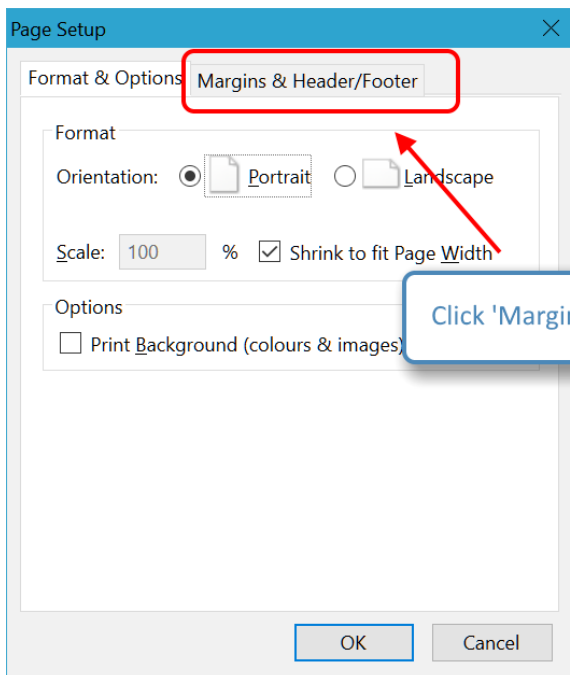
Page Setup

Format & Options

Margins & Header/Footer

Format

Orientation: Portrait Landscape

Scale: 100 % Shrink to fit Page Width

Options

Print Background (colours & images)

Click 'Margi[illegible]

OK

Cancel